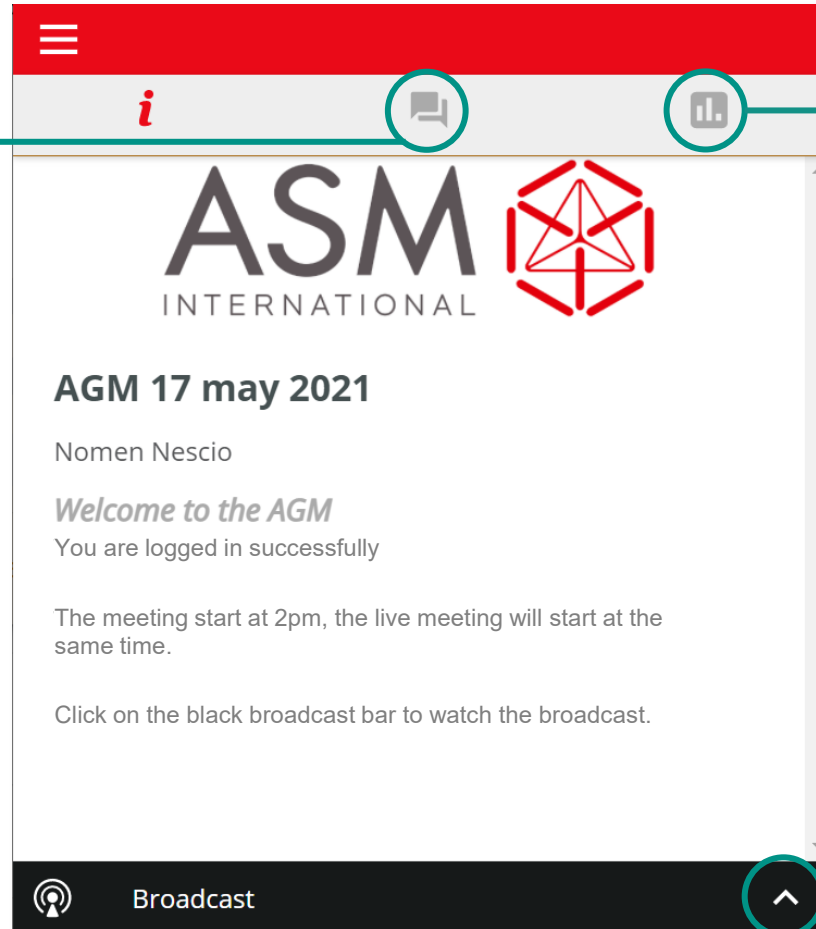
i

ASM
INTERNATIONAL

AGM 17 may 2021

Nomen Nescio

Welcome to the AGM
You are logged in successfully

The meeting start at 2pm, the live meeting will start at the same time.

Click on the black broadcast bar to watch the broadcast.

Broadcast